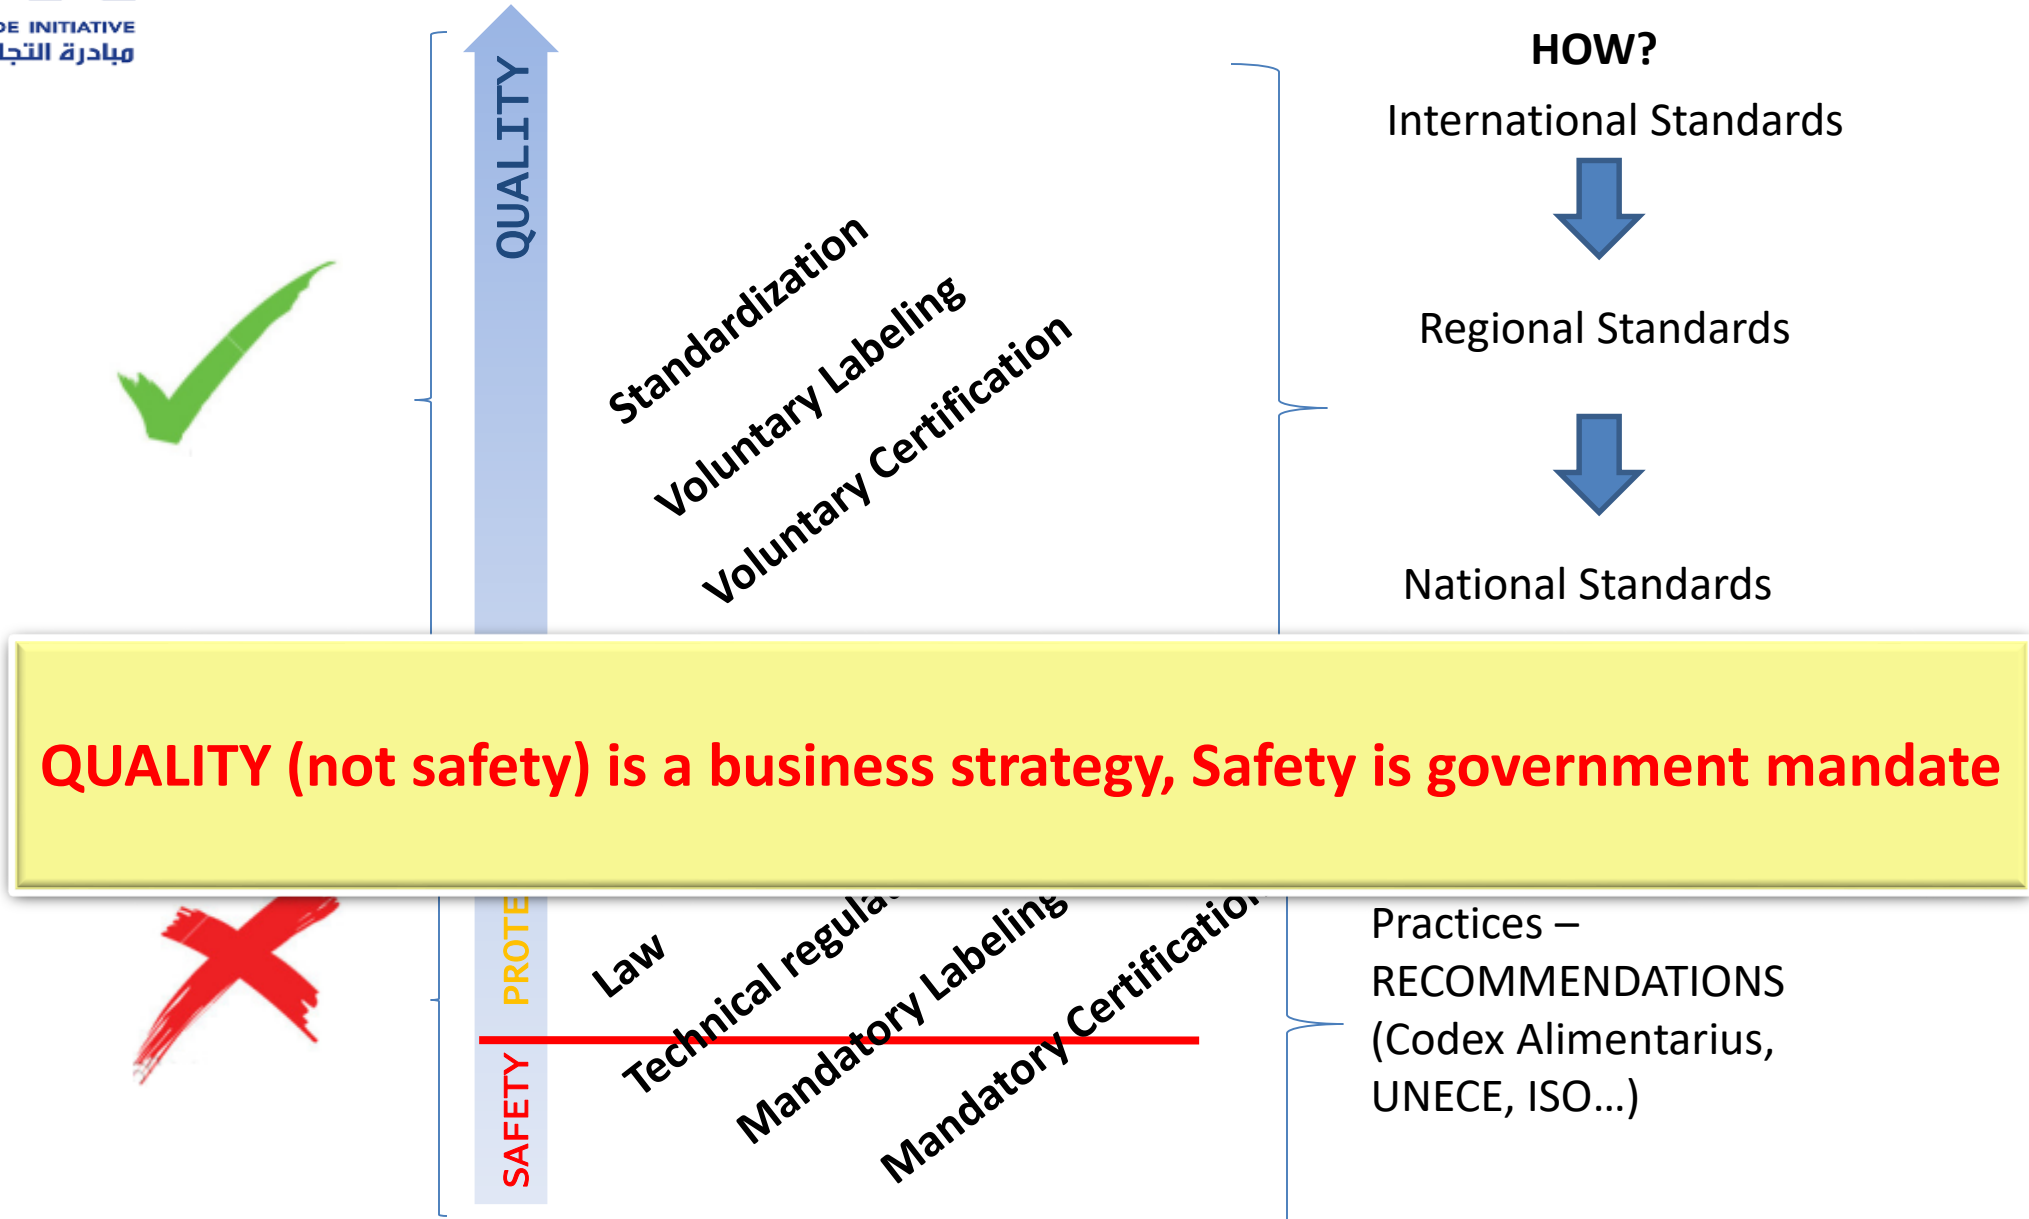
DE INITIATIVE
مبادرة التجا

QUALITY

Standardization
Voluntary Labeling
Voluntary Certification

HOW?
International Standards
Regional Standards
National Standards

QUALITY (not safety) is a business strategy, Safety is government mandate

PROTE
SAFETY

Law
Technical regula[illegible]
Mandatory Labeling
Mandatory Certificatio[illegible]

Practices – RECOMMENDATIONS (Codex Alimentarius, UNECE, ISO…)